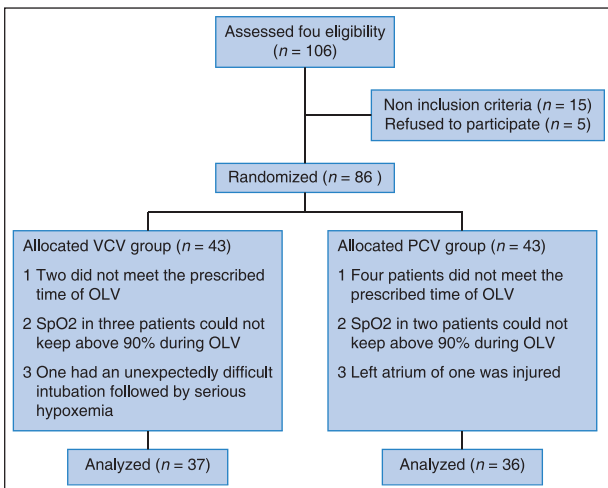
Assessed fou eligibility
($n = 106$)

Non inclusion criteria ($n = 15$)
Refused to participate ($n = 5$)

Randomized ($n = 86$ )

Allocated VCV group ($n = 43$)
1 Two did not meet the prescribed time of OLV
2 SpO2 in three patients could not keep above 90% during OLV
3 One had an unexpectedly difficult intubation followed by serious hypoxemia

Allocated PCV group ($n = 43$)
1 Four patients did not meet the prescribed time of OLV
2 SpO2 in two patients could not keep above 90% during OLV
3 Left atrium of one was injured

Analyzed ($n = 37$)

Analyzed ($n = 36$)